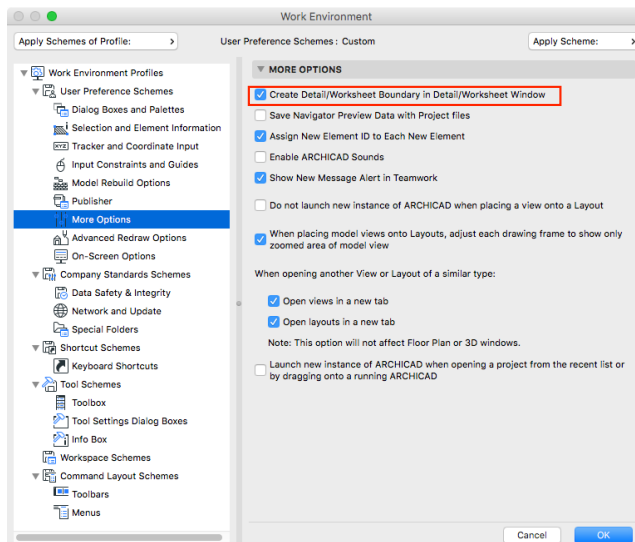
Work Environment

Apply Schemes of Profile: 

User Preference Schemes : Custom

Apply Scheme:

Work Environment Profiles
User Preference Schemes
Dialog Boxes and Palettes
Selection and Element Information
Tracker and Coordinate Input
Input Constraints and Guides
Model Rebuild Options
Publisher
More Options
Advanced Redraw Options
On-Screen Options
Company Standards Schemes
Data Safety & Integrity
Network and Update
Special Folders
Shortcut Schemes
Keyboard Shortcuts
Tool Schemes
Toolbox
Tool Settings Dialog Boxes
Info Box
Workspace Schemes
Command Layout Schemes
Toolbars
Menus

MORE OPTIONS

Create Detail/Worksheet Boundary in Detail/Worksheet Window
Save Navigator Preview Data with Project files
Assign New Element ID to Each New Element
Enable ARCHICAD Sounds
Show New Message Alert in Teamwork
Do not launch new instance of ARCHICAD when placing a view onto a Layout
When placing model views onto Layouts, adjust each drawing frame to show only zoomed area of model view

When opening another View or Layout of a similar type:

Open views in a new tab
Open layouts in a new tab
Note: This option will not affect Floor Plan or 3D windows.

Launch new instance of ARCHICAD when opening a project from the recent list or by dragging onto a running ARCHICAD

Cancel
OK